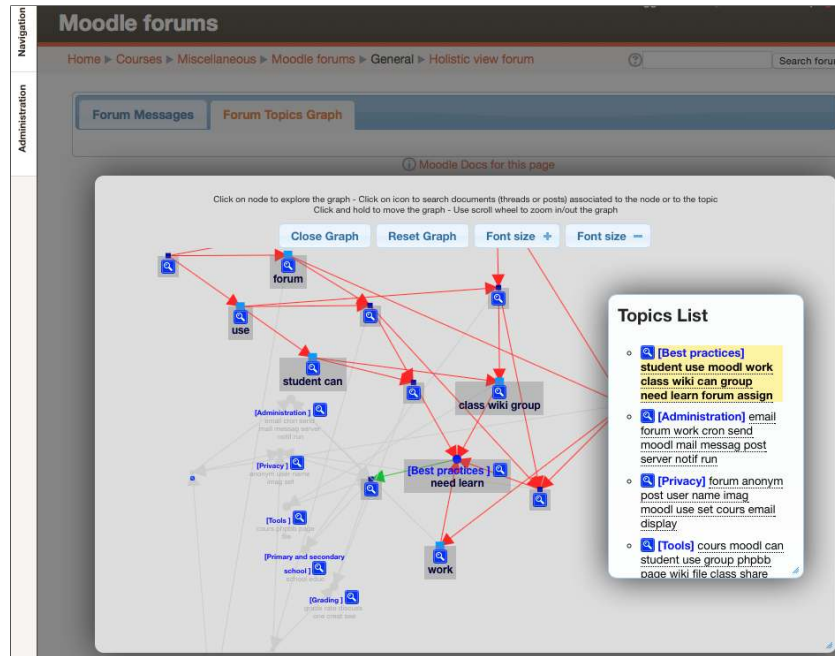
Navigation

Administration

Moodle forums

Home ▶ Courses ▶ Miscellaneous ▶ Moodle forums ▶ General ▶ Holistic view forum

Search forums

Forum Messages

Forum Topics Graph

Moodle Docs for this page

Click on node to explore the graph - Click on icon to search documents (threads or posts) associated to the node or to the topic
Click and hold to move the graph - Use scroll wheel to zoom in/out the graph

Close Graph

Reset Graph

Font size +

Font size −

forum

use

student can

class wiki group

[Best practices]
need learn

work

[Administration]
email cron send
mail messag server
notif run

[Privacy]
anonym user name
imag set

[Tools]
cours phpbb page
file

[Primary and secondary school]
school educ

[Grading]
grade rate discuss
rate creat see

Topics List

[Best practices] student use moodl work class wiki can group need learn forum assign

[Administration] email forum work cron send moodl mail messag post server notif run

[Privacy] forum anonym post user name imag moodl use set cours email display

[Tools] cours moodl can student use group phpbb page wiki file class share